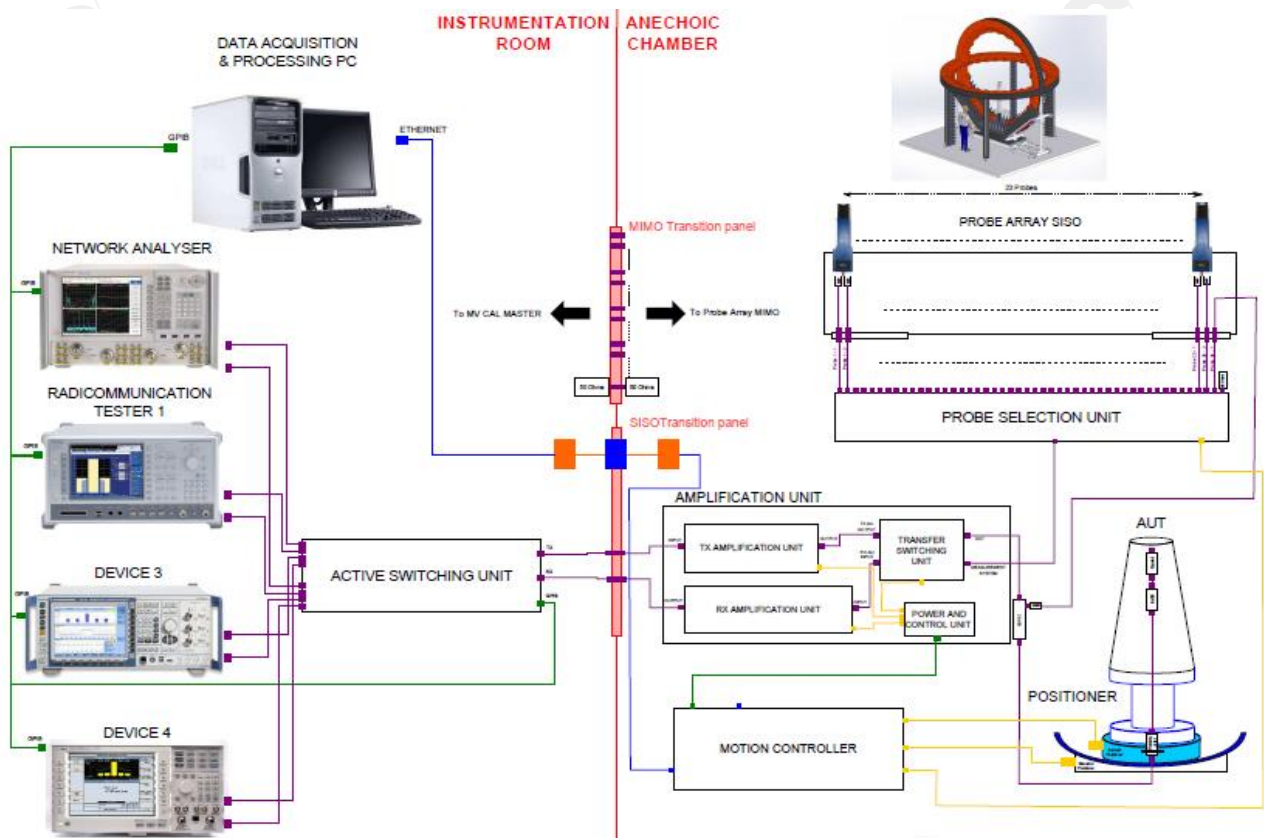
INSTRUMENTATION ROOM

ANECHOIC CHAMBER

DATA ACQUISITION & PROCESSING PC

GPIB

ETHERNET

NETWORK ANALYSER

GPIB

RADICOMMUNICATION TESTER 1

GPIB

DEVICE 3

GPIB

DEVICE 4

GPIB

ACTIVE SWITCHING UNIT

TX

RX

GPIB

MIMO Transition panel

To MV CAL MASTER

To Probe Array MIMO

50 Ohms

50 Ohms

SISOTransition panel

23 Probes

PROBE ARRAY SISO

PROBE SELECTION UNIT

AMPLIFICATION UNIT

TX AMPLIFICATION UNIT

RX AMPLIFICATION UNIT

TRANSFER SWITCHING UNIT

POWER AND CONTROL UNIT

AUT

POSITIONER

MOTION CONTROLLER